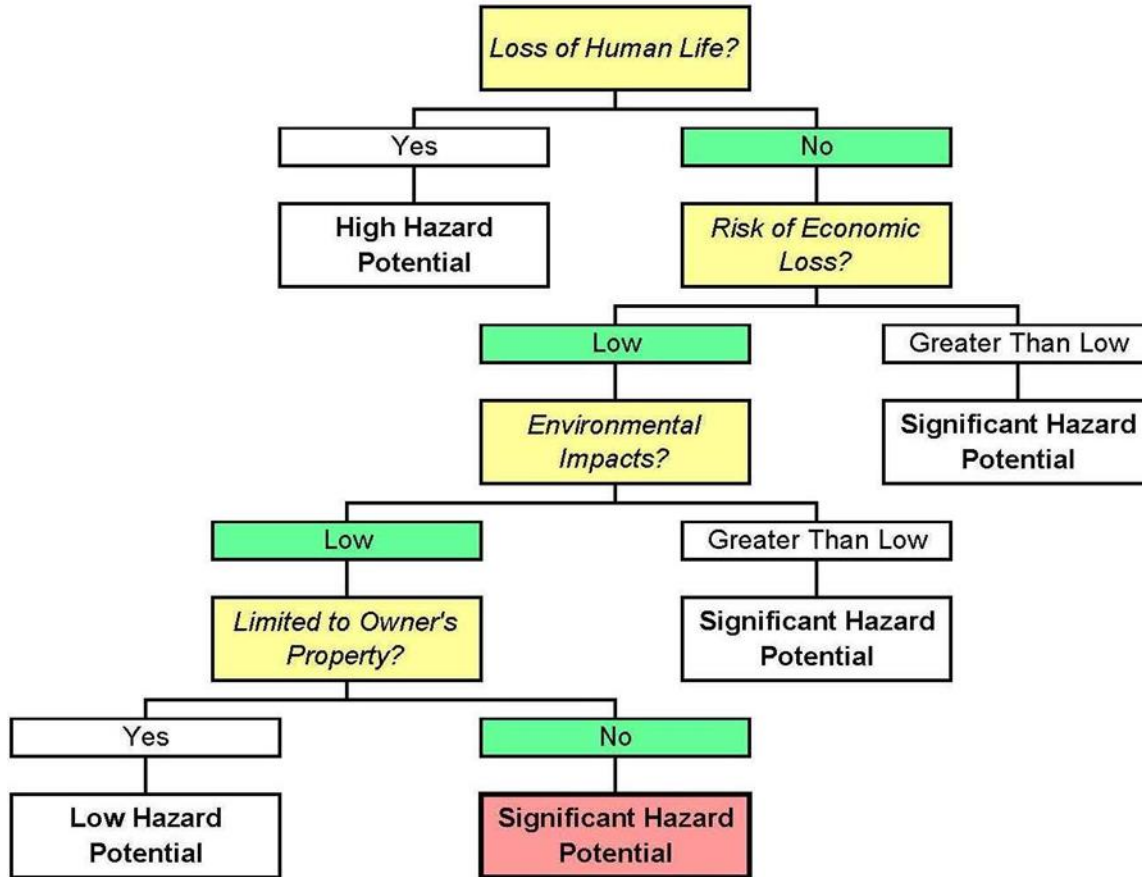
Loss of Human Life?

Yes

No

High Hazard Potential

Risk of Economic Loss?

Low

Greater Than Low

Environmental Impacts?

Significant Hazard Potential

Low

Greater Than Low

Limited to Owner's Property?

Significant Hazard Potential

Yes

No

Low Hazard Potential

Significant Hazard Potential